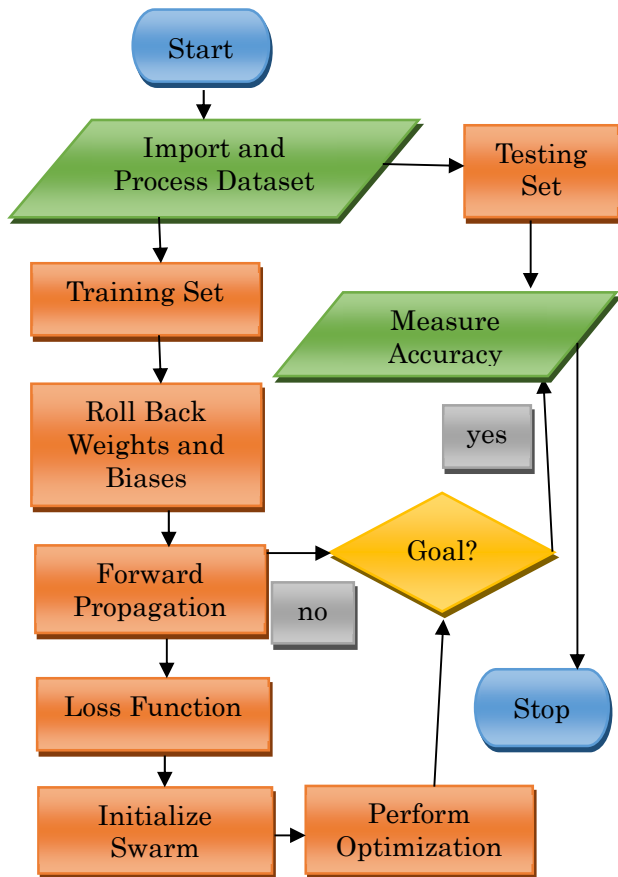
Start

Import and Process Dataset

Testing Set

Training Set

Measure Accuracy

Roll Back Weights and Biases

yes

Forward Propagation

Goal?

no

Loss Function

Stop

Initialize Swarm

Perform Optimization